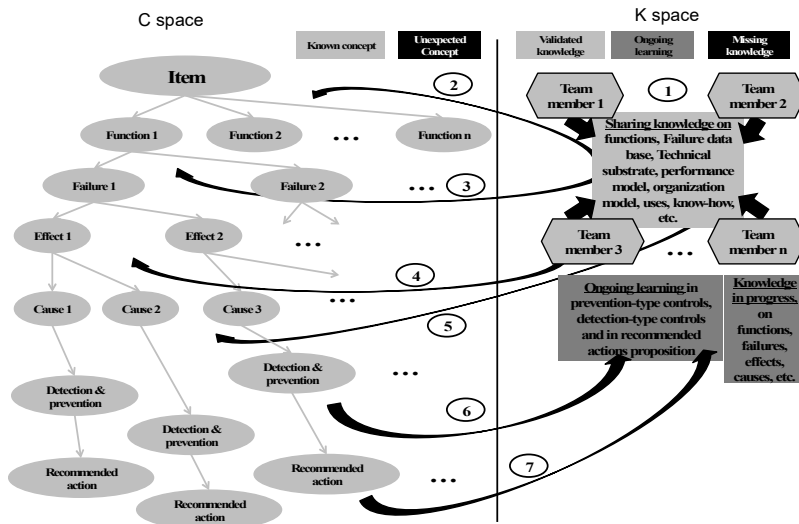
C space

K space

Known concept

Unexpected Concept

Validated knowledge

Ongoing learning

Missing knowledge

Item

Function 1

Function 2

...

Function n

Failure 1

Failure 2

...

Effect 1

Effect 2

...

Cause 1

Cause 2

Cause 3

...

Detection & prevention

Detection & prevention

Detection & prevention

...

Recommended action

Recommended action

Recommended action

...

1

2

3

4

5

6

7

Team member 1

Team member 2

Team member 3

...

Team member n

Sharing knowledge on functions, Failure data base, Technical substrate, performance model, organization model, uses, know-how, etc.

Ongoing learning in prevention-type controls, detection-type controls and in recommended actions proposition

Knowledge in progress, on functions, failures, effects, causes, etc.